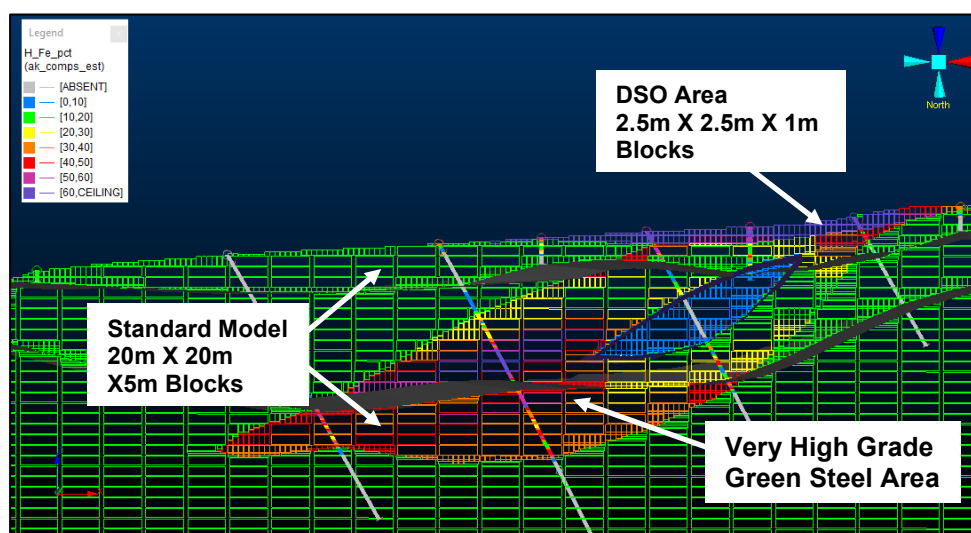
Legend
H_Fe_pct
(ak_comps_est)
[ABSENT]
[0,10]
[10,20]
[20,30]
[30,40]
[40,50]
[50,60]
[60,CEILING]

North

DSO Area
2.5m X 2.5m X 1m
Blocks

Standard Model
20m X 20m
X5m Blocks

Very High Grade
Green Steel Area